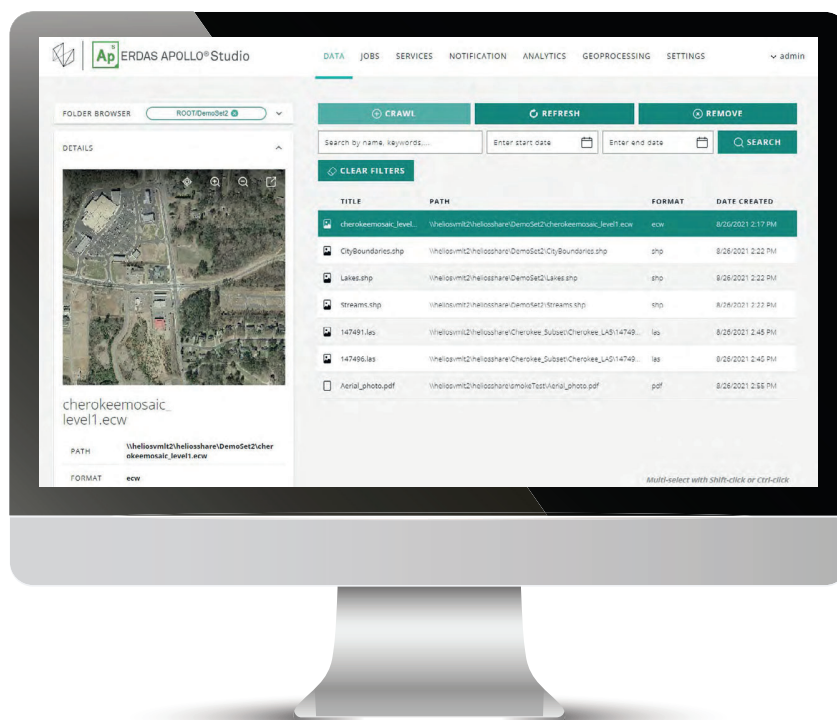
Ap ERDAS APOLLO® Studio

DATA JOBS SERVICES NOTIFICATION ANALYTICS GEOPROCESSING SETTINGS admin

FOLDER BROWSER ROOT/DemoSet2

DETAILS

cherokeemosaic_level1.ecw

| PATH | \\heliosvmlt2\heliosshare\DemoSet2\cherokeemosaic_level1.ecw |
|---|---|
| FORMAT | ecw |

CRAWL REFRESH REMOVE

Search by name, keywords.... Enter start date Enter end date SEARCH

CLEAR FILTERS

| TITLE | PATH | FORMAT | DATE CREATED |
|---|---|---|---|
| cherokeemosaic_level... | \\heliosvmlt2\heliosshare\DemoSet2\cherokeemosaic_level1.ecw | ecw | 8/26/2021 2:17 PM |
| CityBoundaries.shp | \\heliosvmlt2\heliosshare\DemoSet2\CityBoundaries.shp | shp | 8/26/2021 2:22 PM |
| Lakes.shp | \\heliosvmlt2\heliosshare\DemoSet2\Lakes.shp | shp | 8/26/2021 2:22 PM |
| Streams.shp | \\heliosvmlt2\heliosshare\DemoSet2\Streams.shp | shp | 8/26/2021 2:22 PM |
| 147491.las | \\heliosvmlt2\heliosshare\Cherokee_Subset\Cherokee_LAS\14749... | las | 8/26/2021 2:45 PM |
| 147496.las | \\heliosvmlt2\heliosshare\Cherokee_Subset\Cherokee_LAS\14749... | las | 8/26/2021 2:45 PM |
| Aerial_photo.pdf | \\heliosvmlt2\heliosshare\smokeTest\Aerial_photo.pdf | pdf | 8/26/2021 2:55 PM |

Multi-select with Shift-click or Ctrl-click